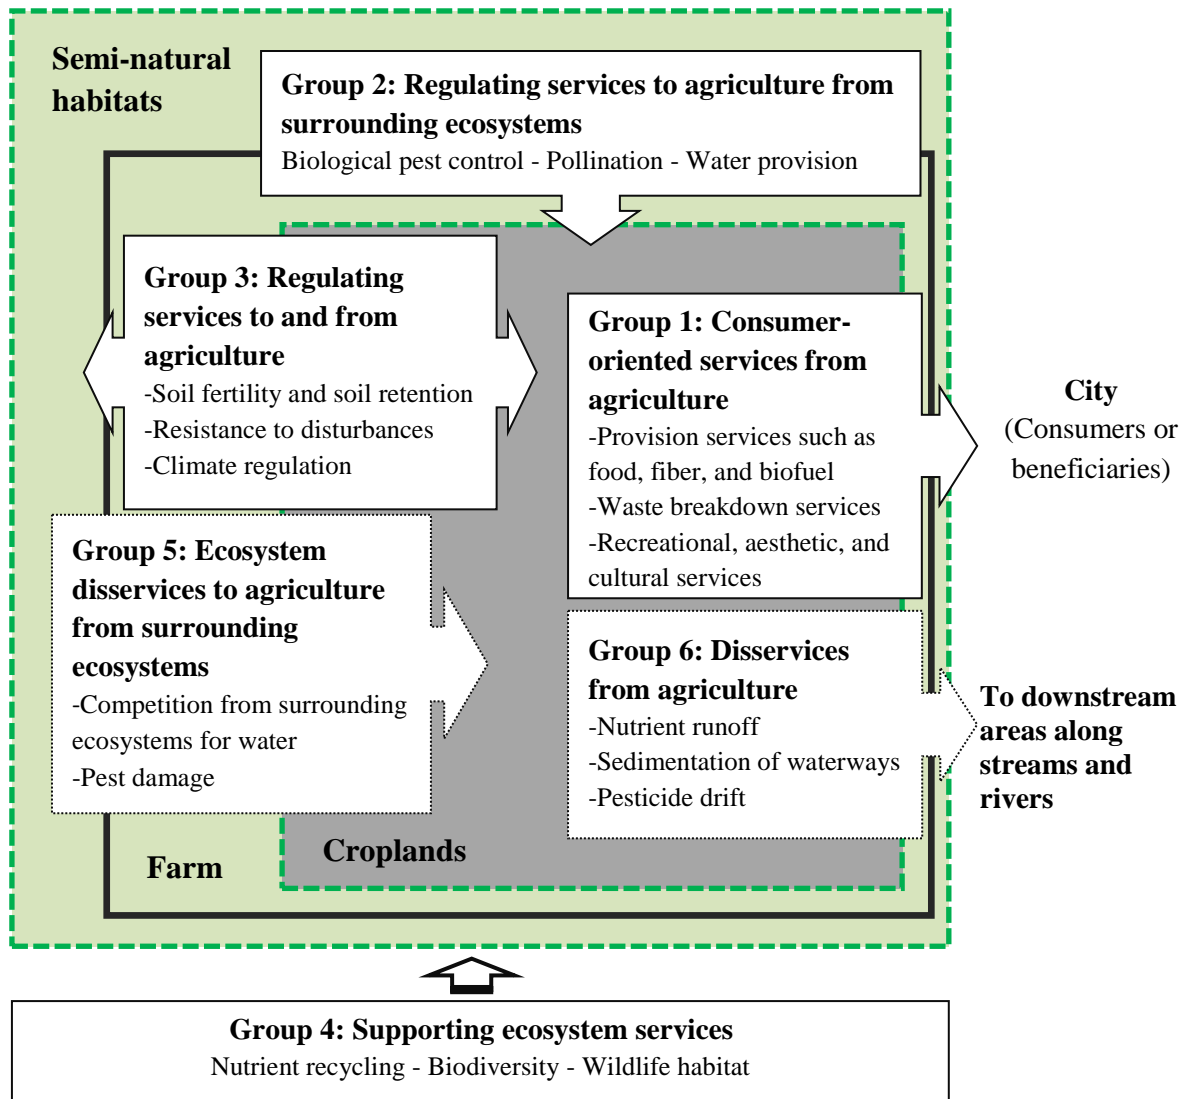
Semi-natural habitats

Group 2: Regulating services to agriculture from surrounding ecosystems
Biological pest control - Pollination - Water provision

Group 3: Regulating services to and from agriculture
-Soil fertility and soil retention
-Resistance to disturbances
-Climate regulation

Group 1: Consumer-oriented services from agriculture
-Provision services such as food, fiber, and biofuel
-Waste breakdown services
-Recreational, aesthetic, and cultural services

City
(Consumers or beneficiaries)

Group 5: Ecosystem disservices to agriculture from surrounding ecosystems
-Competition from surrounding ecosystems for water
-Pest damage

Group 6: Disservices from agriculture
-Nutrient runoff
-Sedimentation of waterways
-Pesticide drift

To downstream areas along streams and rivers

Farm

Croplands

Group 4: Supporting ecosystem services
Nutrient recycling - Biodiversity - Wildlife habitat